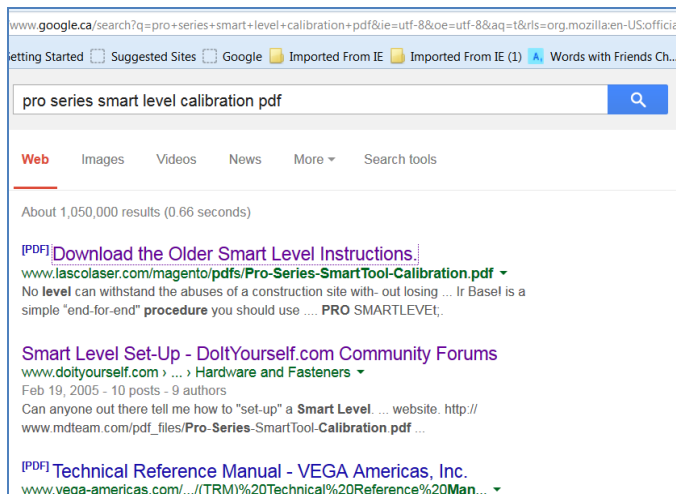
www.google.ca/search?q=pro+series+smart+level+calibration+pdf&ie=utf-8&oe=utf-8&aq=t&rls=org.mozilla:en-US:officia

etting Started  Suggested Sites  Google  Imported From IE  Imported From IE (1)  Words with Friends Ch...

pro series smart level calibration pdf

Web  Images  Videos  News  More  Search tools

About 1,050,000 results (0.66 seconds)

[PDF] Download the Older Smart Level Instructions.
www.lascolaser.com/magento/pdfs/Pro-Series-SmartTool-Calibration.pdf
No level can withstand the abuses of a construction site with- out losing ... Ir Basel is a simple "end-for-end" procedure you should use .... PRO SMARTLEVEt;.

Smart Level Set-Up - DoItYourself.com Community Forums
www.doityourself.com › ... › Hardware and Fasteners
Feb 19, 2005 - 10 posts - 9 authors
Can anyone out there tell me how to "set-up" a Smart Level. ... website. http://www.mdteam.com/pdf_files/Pro-Series-SmartTool-Calibration.pdf ...

[PDF] Technical Reference Manual - VEGA Americas, Inc.
www.vega-americas.com/.../(TRM)%20Technical%20Reference%20Man...